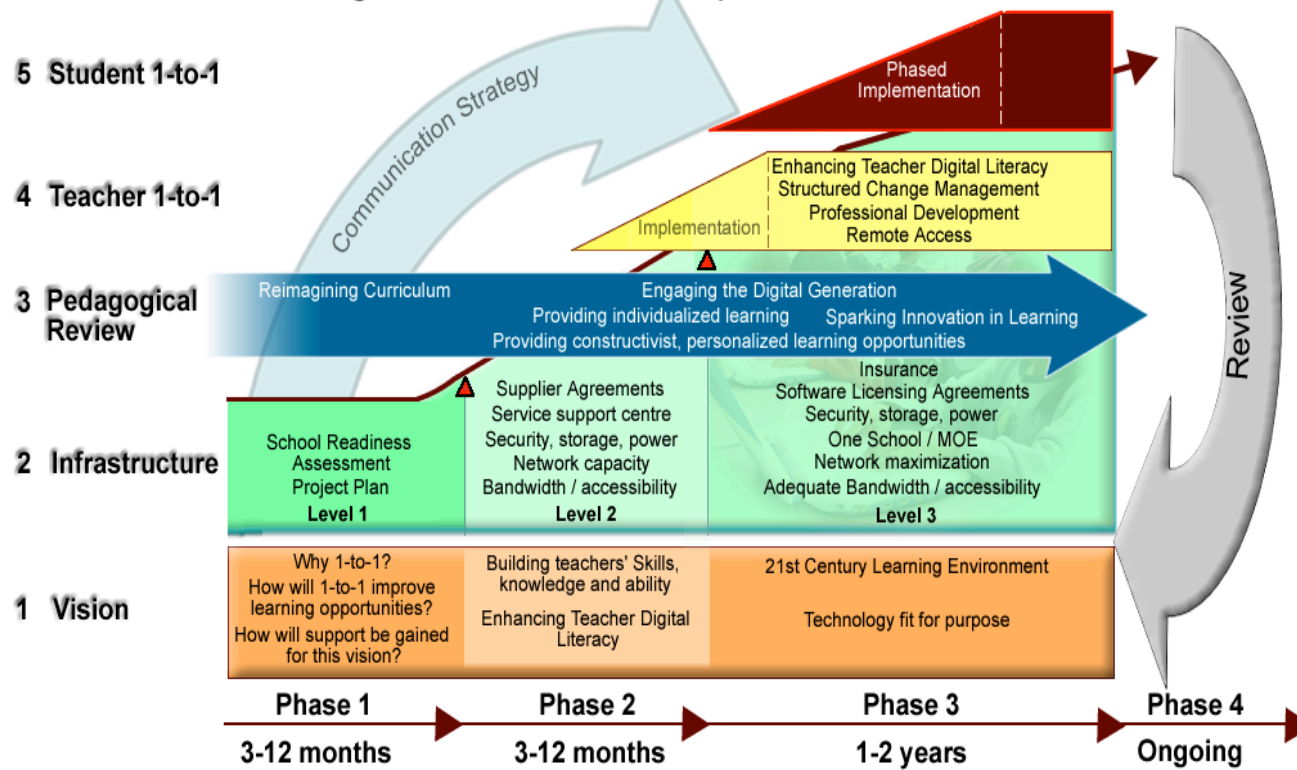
5 Student 1-to-1

4 Teacher 1-to-1

3 Pedagogical Review

2 Infrastructure

1 Vision

Communication Strategy

Phased Implementation

Implementation

Enhancing Teacher Digital Literacy
Structured Change Management
Professional Development
Remote Access

Reimagining Curriculum
Engaging the Digital Generation
Providing individualized learning
Sparking Innovation in Learning
Providing constructivist, personalized learning opportunities

Review

School Readiness Assessment
Project Plan
Level 1

Supplier Agreements
Service support centre
Security, storage, power
Network capacity
Bandwidth / accessibility
Level 2

Insurance
Software Licensing Agreements
Security, storage, power
One School / MOE
Network maximization
Adequate Bandwidth / accessibility
Level 3

Why 1-to-1?
How will 1-to-1 improve learning opportunities?
How will support be gained for this vision?

Building teachers' Skills, knowledge and ability
Enhancing Teacher Digital Literacy

21st Century Learning Environment
Technology fit for purpose

Phase 1
3-12 months

Phase 2
3-12 months

Phase 3
1-2 years

Phase 4
Ongoing